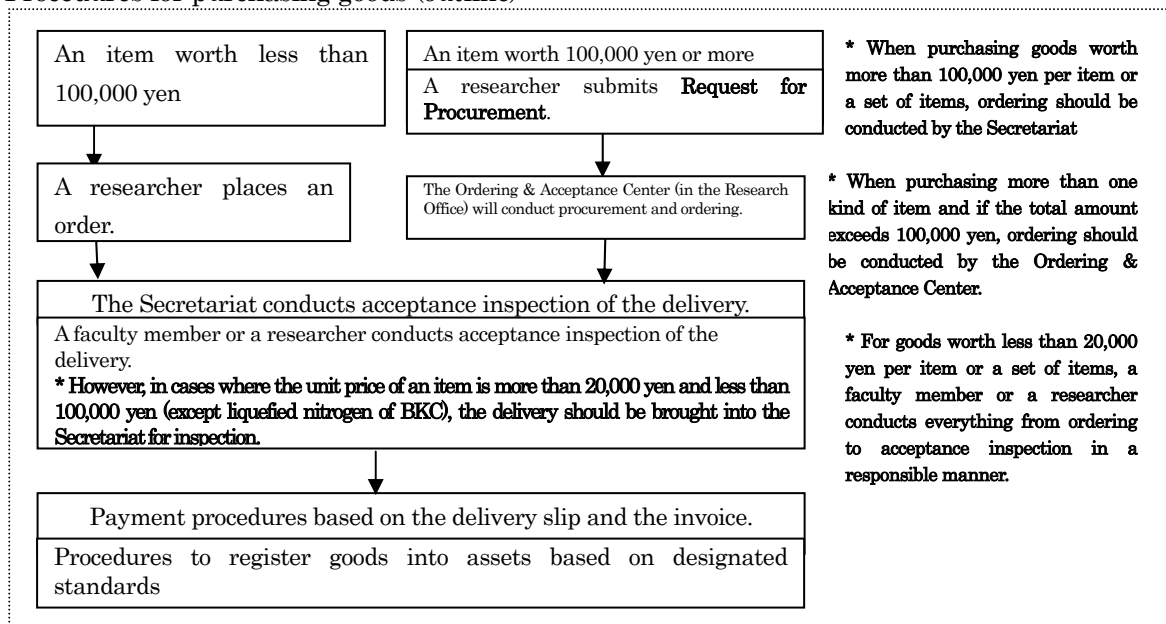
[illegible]

An item worth less than 100,000 yen

An item worth 100,000 yen or more

A researcher submits **Request for Procurement**.

\* When purchasing goods worth more than 100,000 yen per item or a set of items, ordering should be conducted by the Secretariat

A researcher places an order.

The Ordering & Acceptance Center (in the Research Office) will conduct procurement and ordering.

\* When purchasing more than one kind of item and if the total amount exceeds 100,000 yen, ordering should be conducted by the Ordering & Acceptance Center.

The Secretariat conducts acceptance inspection of the delivery.

A faculty member or a researcher conducts acceptance inspection of the delivery.

\* However, in cases where the unit price of an item is more than 20,000 yen and less than 100,000 yen (except liquefied nitrogen of BKC), the delivery should be brought into the Secretariat for inspection.

\* For goods worth less than 20,000 yen per item or a set of items, a faculty member or a researcher conducts everything from ordering to acceptance inspection in a responsible manner.

Payment procedures based on the delivery slip and the invoice.

Procedures to register goods into assets based on designated standards